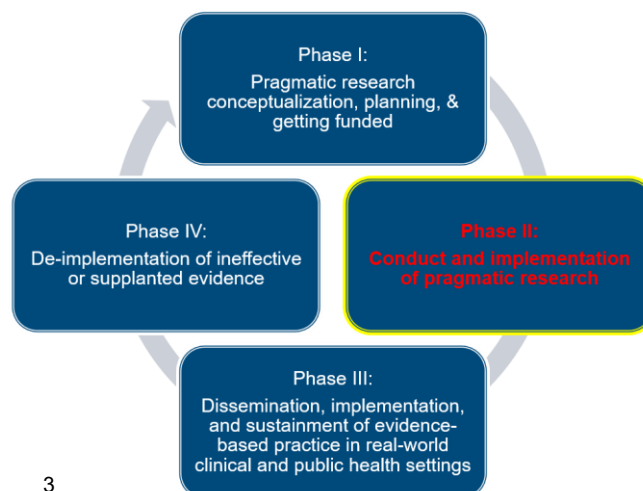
Phase I:
Pragmatic research conceptualization, planning, & getting funded

Phase II:
Conduct and implementation of pragmatic research

Phase III:
Dissemination, implementation, and sustainment of evidence-based practice in real-world clinical and public health settings

Phase IV:
De-implementation of ineffective or supplanted evidence

3